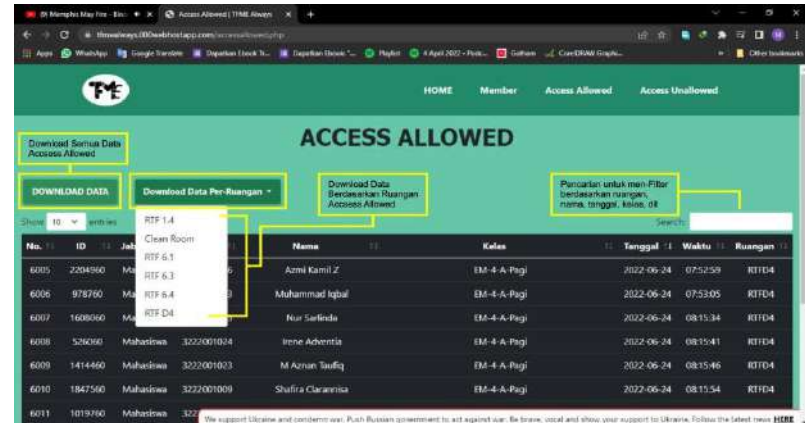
St Memphis May Fire - Bloo ✕ | Access Allowed | TFME Always ✕ | +

throwaways.000webhostapp.com/accessallowed.php

Apps WhatsApp Google Translate Dapatkan Ebook Ti... Dapatkan Ebook "... Playlist 4 April 2022 - Posts... Gotham CorelDRAW Graphic... Other bookmarks

TME

HOME Member Access Allowed Access Unallowed

ACCESS ALLOWED

Download Semua Data Accesss Allowed

DOWNLOAD DATA

Download Data Per-Ruangan ▾

Download Data Berdasarkan Ruangan Accesss Allowed

Pencarian untuk men-Filter berdasarkan ruangan, nama, tanggal, kelas, dll

Show 10 entries

Search:

RTF 1.4
Clean Room
RTF 6.1
RTF 6.3
RTF 6.4
RTF D4

| No. | ID | Jab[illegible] | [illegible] | Nama | Kelas | Tanggal | Waktu | Ruangan |
|---|---|---|---|---|---|---|---|---|
| 6005 | 2204960 | Ma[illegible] | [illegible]6 | Azmi Kamil Z | EM-4-A-Pagi | 2022-06-24 | 07:52:59 | RTFD4 |
| 6006 | 978760 | Ma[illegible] | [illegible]3 | Muhammad Iqbal | EM-4-A-Pagi | 2022-06-24 | 07:53:05 | RTFD4 |
| 6007 | 1608060 | Ma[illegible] | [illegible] | Nur Sarlinda | EM-4-A-Pagi | 2022-06-24 | 08:15:34 | RTFD4 |
| 6008 | 526060 | Mahasiswa | 3222001024 | Irene Adventia | EM-4-A-Pagi | 2022-06-24 | 08:15:41 | RTFD4 |
| 6009 | 1414460 | Mahasiswa | 3222001023 | M Aznan Taufiq | EM-4-A-Pagi | 2022-06-24 | 08:15:46 | RTFD4 |
| 6010 | 1847560 | Mahasiswa | 3222001009 | Shafira Clarannisa | EM-4-A-Pagi | 2022-06-24 | 08:15:54 | RTFD4 |
| 6011 | 1019760 | Mahasiswa | 322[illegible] | | | | | |

We support Ukraine and condemn war. Push Russian government to act against war. Be brave, vocal and show your support to Ukraine. Follow the latest news HERE